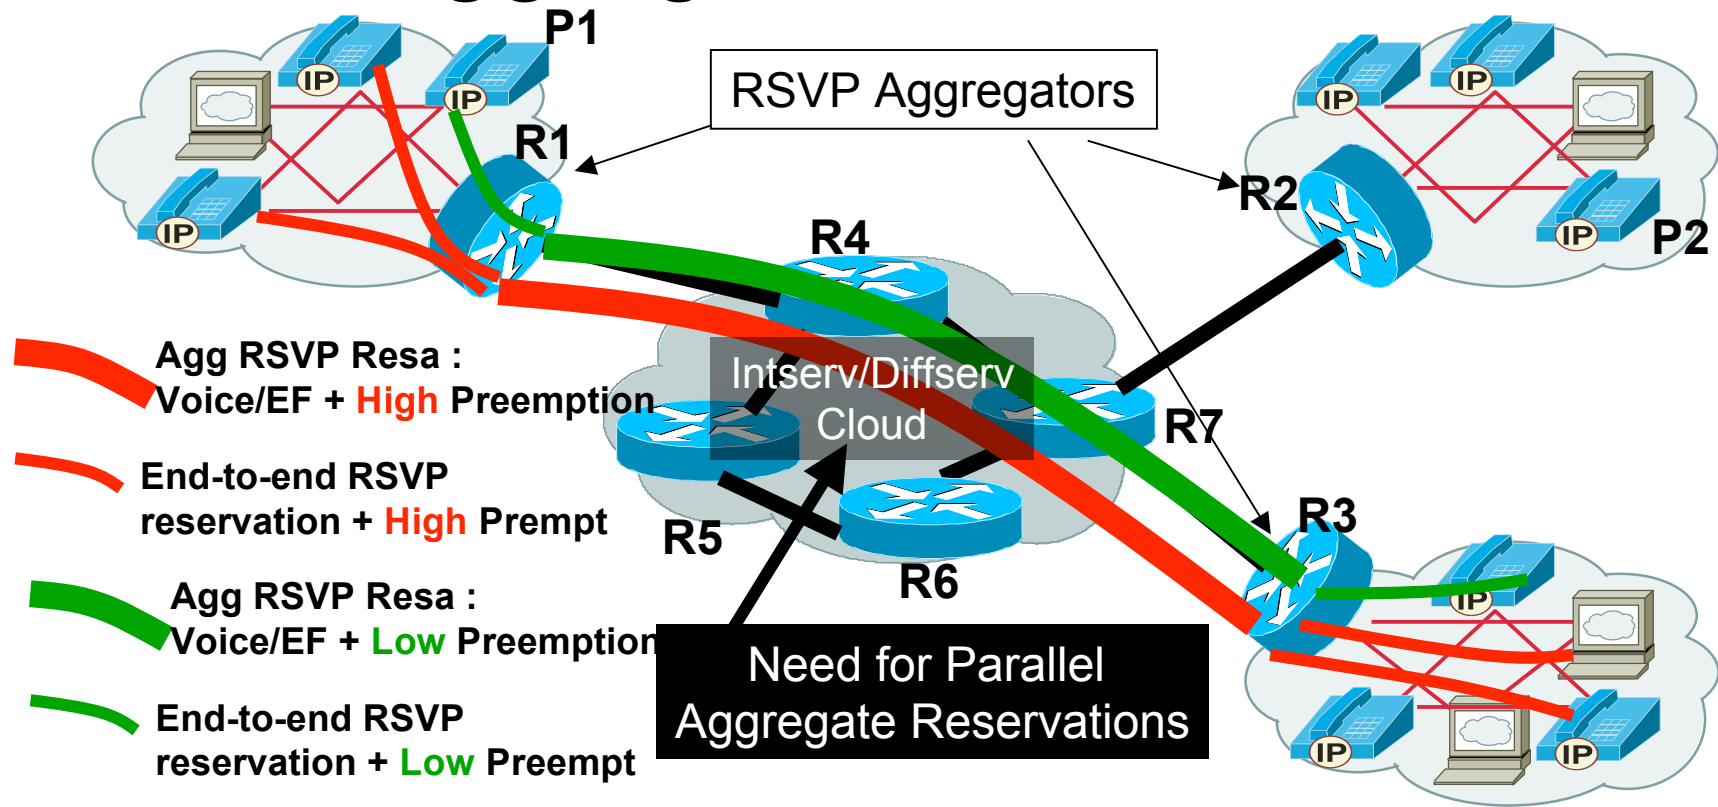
P1

IP

IP

IP

RSVP Aggregators

R1

IP

IP

IP

R2

P2

R4

Agg RSVP Resa :
Voice/EF + High Preemption

Intserv/Diffserv
Cloud

End-to-end RSVP
reservation + High Prempt

R7

R5

R6

R3

Agg RSVP Resa :
Voice/EF + Low Preemption

IP

Need for Parallel
Aggregate Reservations

End-to-end RSVP
reservation + Low Preempt

IP

IP